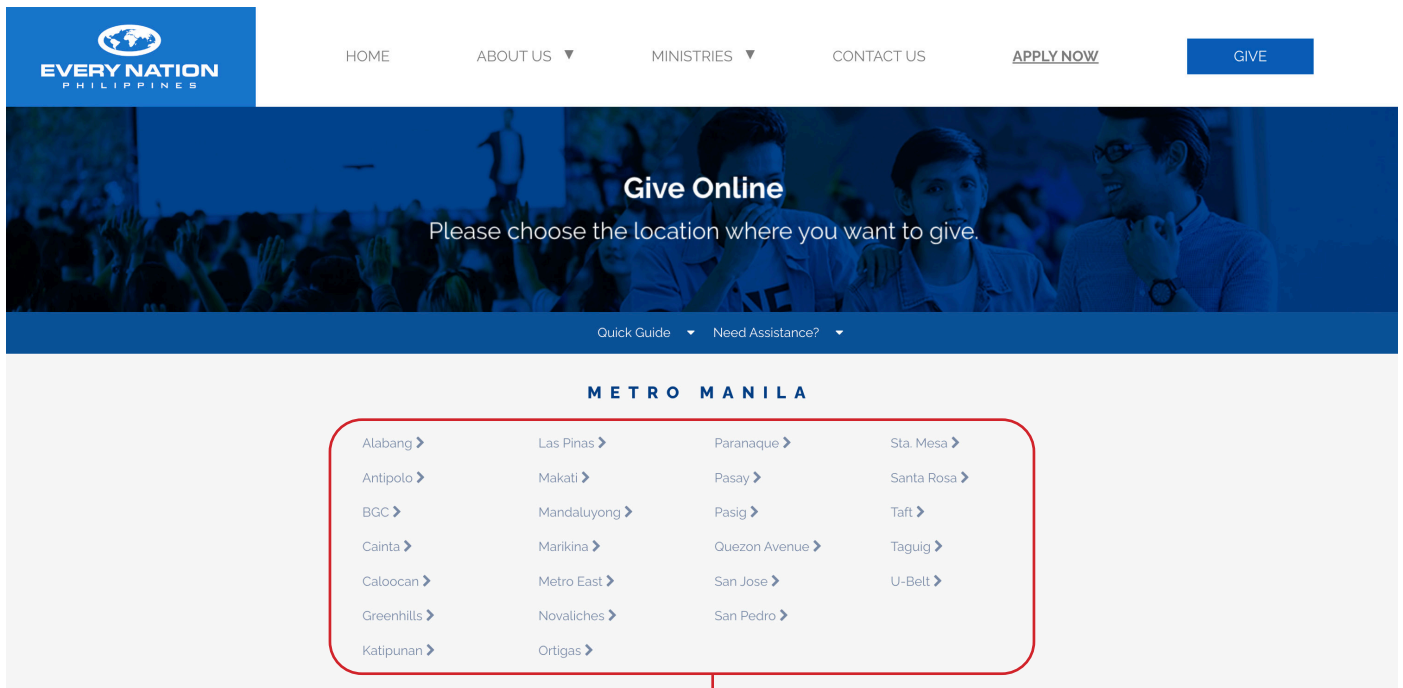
EVERY NATION
PHILIPPINES

HOME ABOUT US ▼ MINISTRIES ▼ CONTACT US APPLY NOW GIVE

Give Online

Please choose the location where you want to give.

Quick Guide ▾ Need Assistance? ▾

METRO MANILA

Alabang ›
Antipolo ›
BGC ›
Cainta ›
Caloocan ›
Greenhills ›
Katipunan ›

Las Pinas ›
Makati ›
Mandaluyong ›
Marikina ›
Metro East ›
Novaliches ›
Ortigas ›

Paranaque ›
Pasay ›
Pasig ›
Quezon Avenue ›
San Jose ›
San Pedro ›

Sta. Mesa ›
Santa Rosa ›
Taft ›
Taguig ›
U-Belt ›